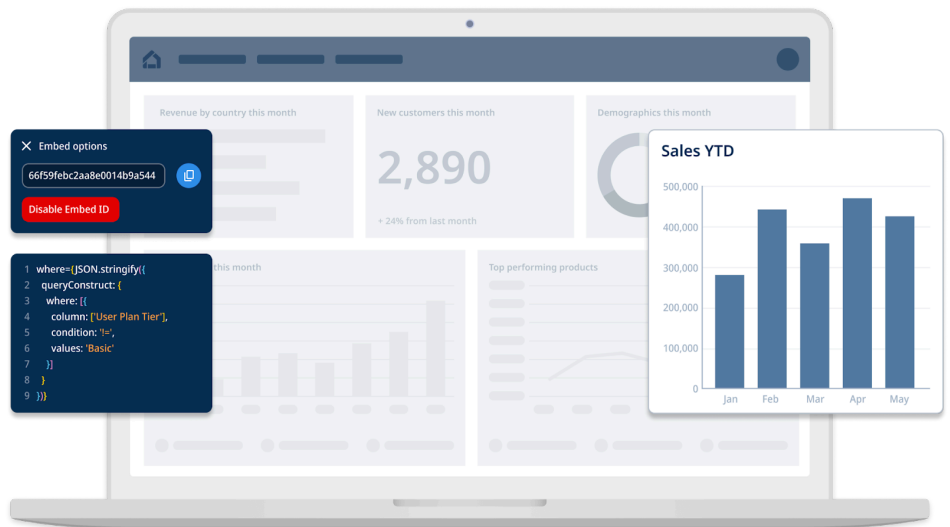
Revenue by country this month

New customers this month

2,890

+ 24% from last month

Demographics this month

Embed options

66f59febc2aa8e0014b9a544

Disable Embed ID

1 where={JSON.stringify({
2 queryConstruct: {
3 where: [{
4 column: ['User Plan Tier'],
5 condition: '!=',
6 values: 'Basic'
7 }]
8 }
9 })}

this month

Top performing products

Sales YTD

| 500,000 |
| 400,000 |
| 300,000 |
| 200,000 |
| 100,000 |
| 0 |

Jan Feb Mar Apr May